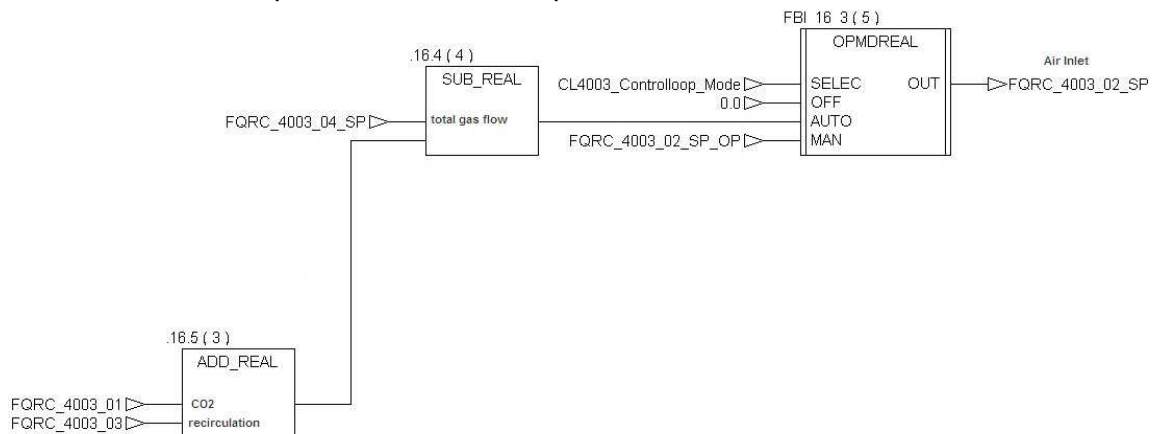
FBI 16 3 ( 5 )
OPMDREAL

.16.4 ( 4 )
SUB_REAL

Air Inlet

CL4003_Controlloop_Mode
SELEC
OUT
FQRC_4003_02_SP
0.0
OFF
FQRC_4003_04_SP
total gas flow
AUTO
FQRC_4003_02_SP_OP
MAN

.16.5 ( 3 )
ADD_REAL

FQRC_4003_01
CO2
FQRC_4003_03
recirculation